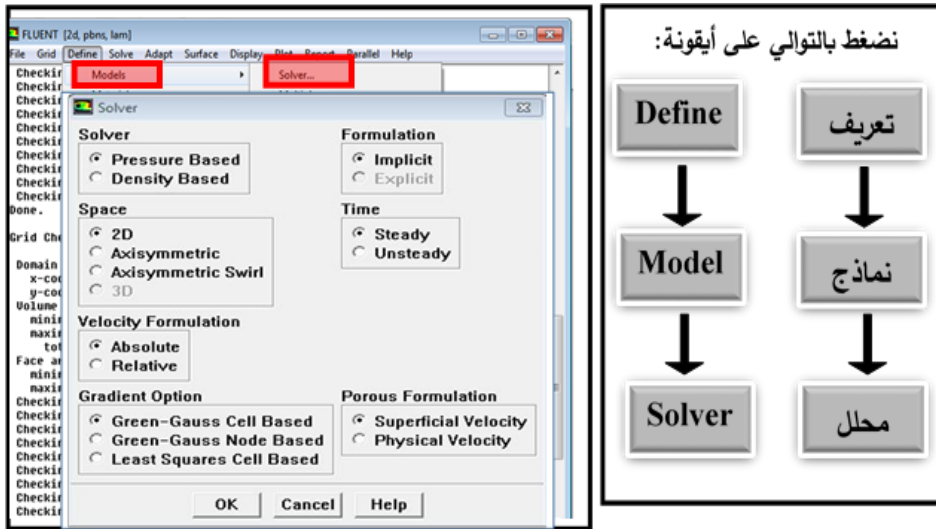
FLUENT [2d, pbns, lam]

File Grid Define Solve Adapt Surface Display Plot Report Parallel Help

Models

Solver...

Checkir
Checkir
Checkir
Checkir
Checkir
Checkir
Checkir
Checkir
Checkir
Checkir
Done.

Grid Che

Domain
x-coo
y-coo
Volume
minir
maxir
tot
Face ar
minir
maxir
Checkir
Checkir
Checkir
Checkir
Checkir
Checkir
Checkir
Checkir
Checkir

Solver

Solver
Pressure Based
Density Based

Formulation
Implicit
Explicit

Space
2D
Axisymmetric
Axisymmetric Swirl
3D

Time
Steady
Unsteady

Velocity Formulation
Absolute
Relative

Gradient Option
Green-Gauss Cell Based
Green-Gauss Node Based
Least Squares Cell Based

Porous Formulation
Superficial Velocity
Physical Velocity

OK Cancel Help

نضغط بالتوالي على أيقونة:

تعريف

Define

نماذج

Model

محلل

Solver